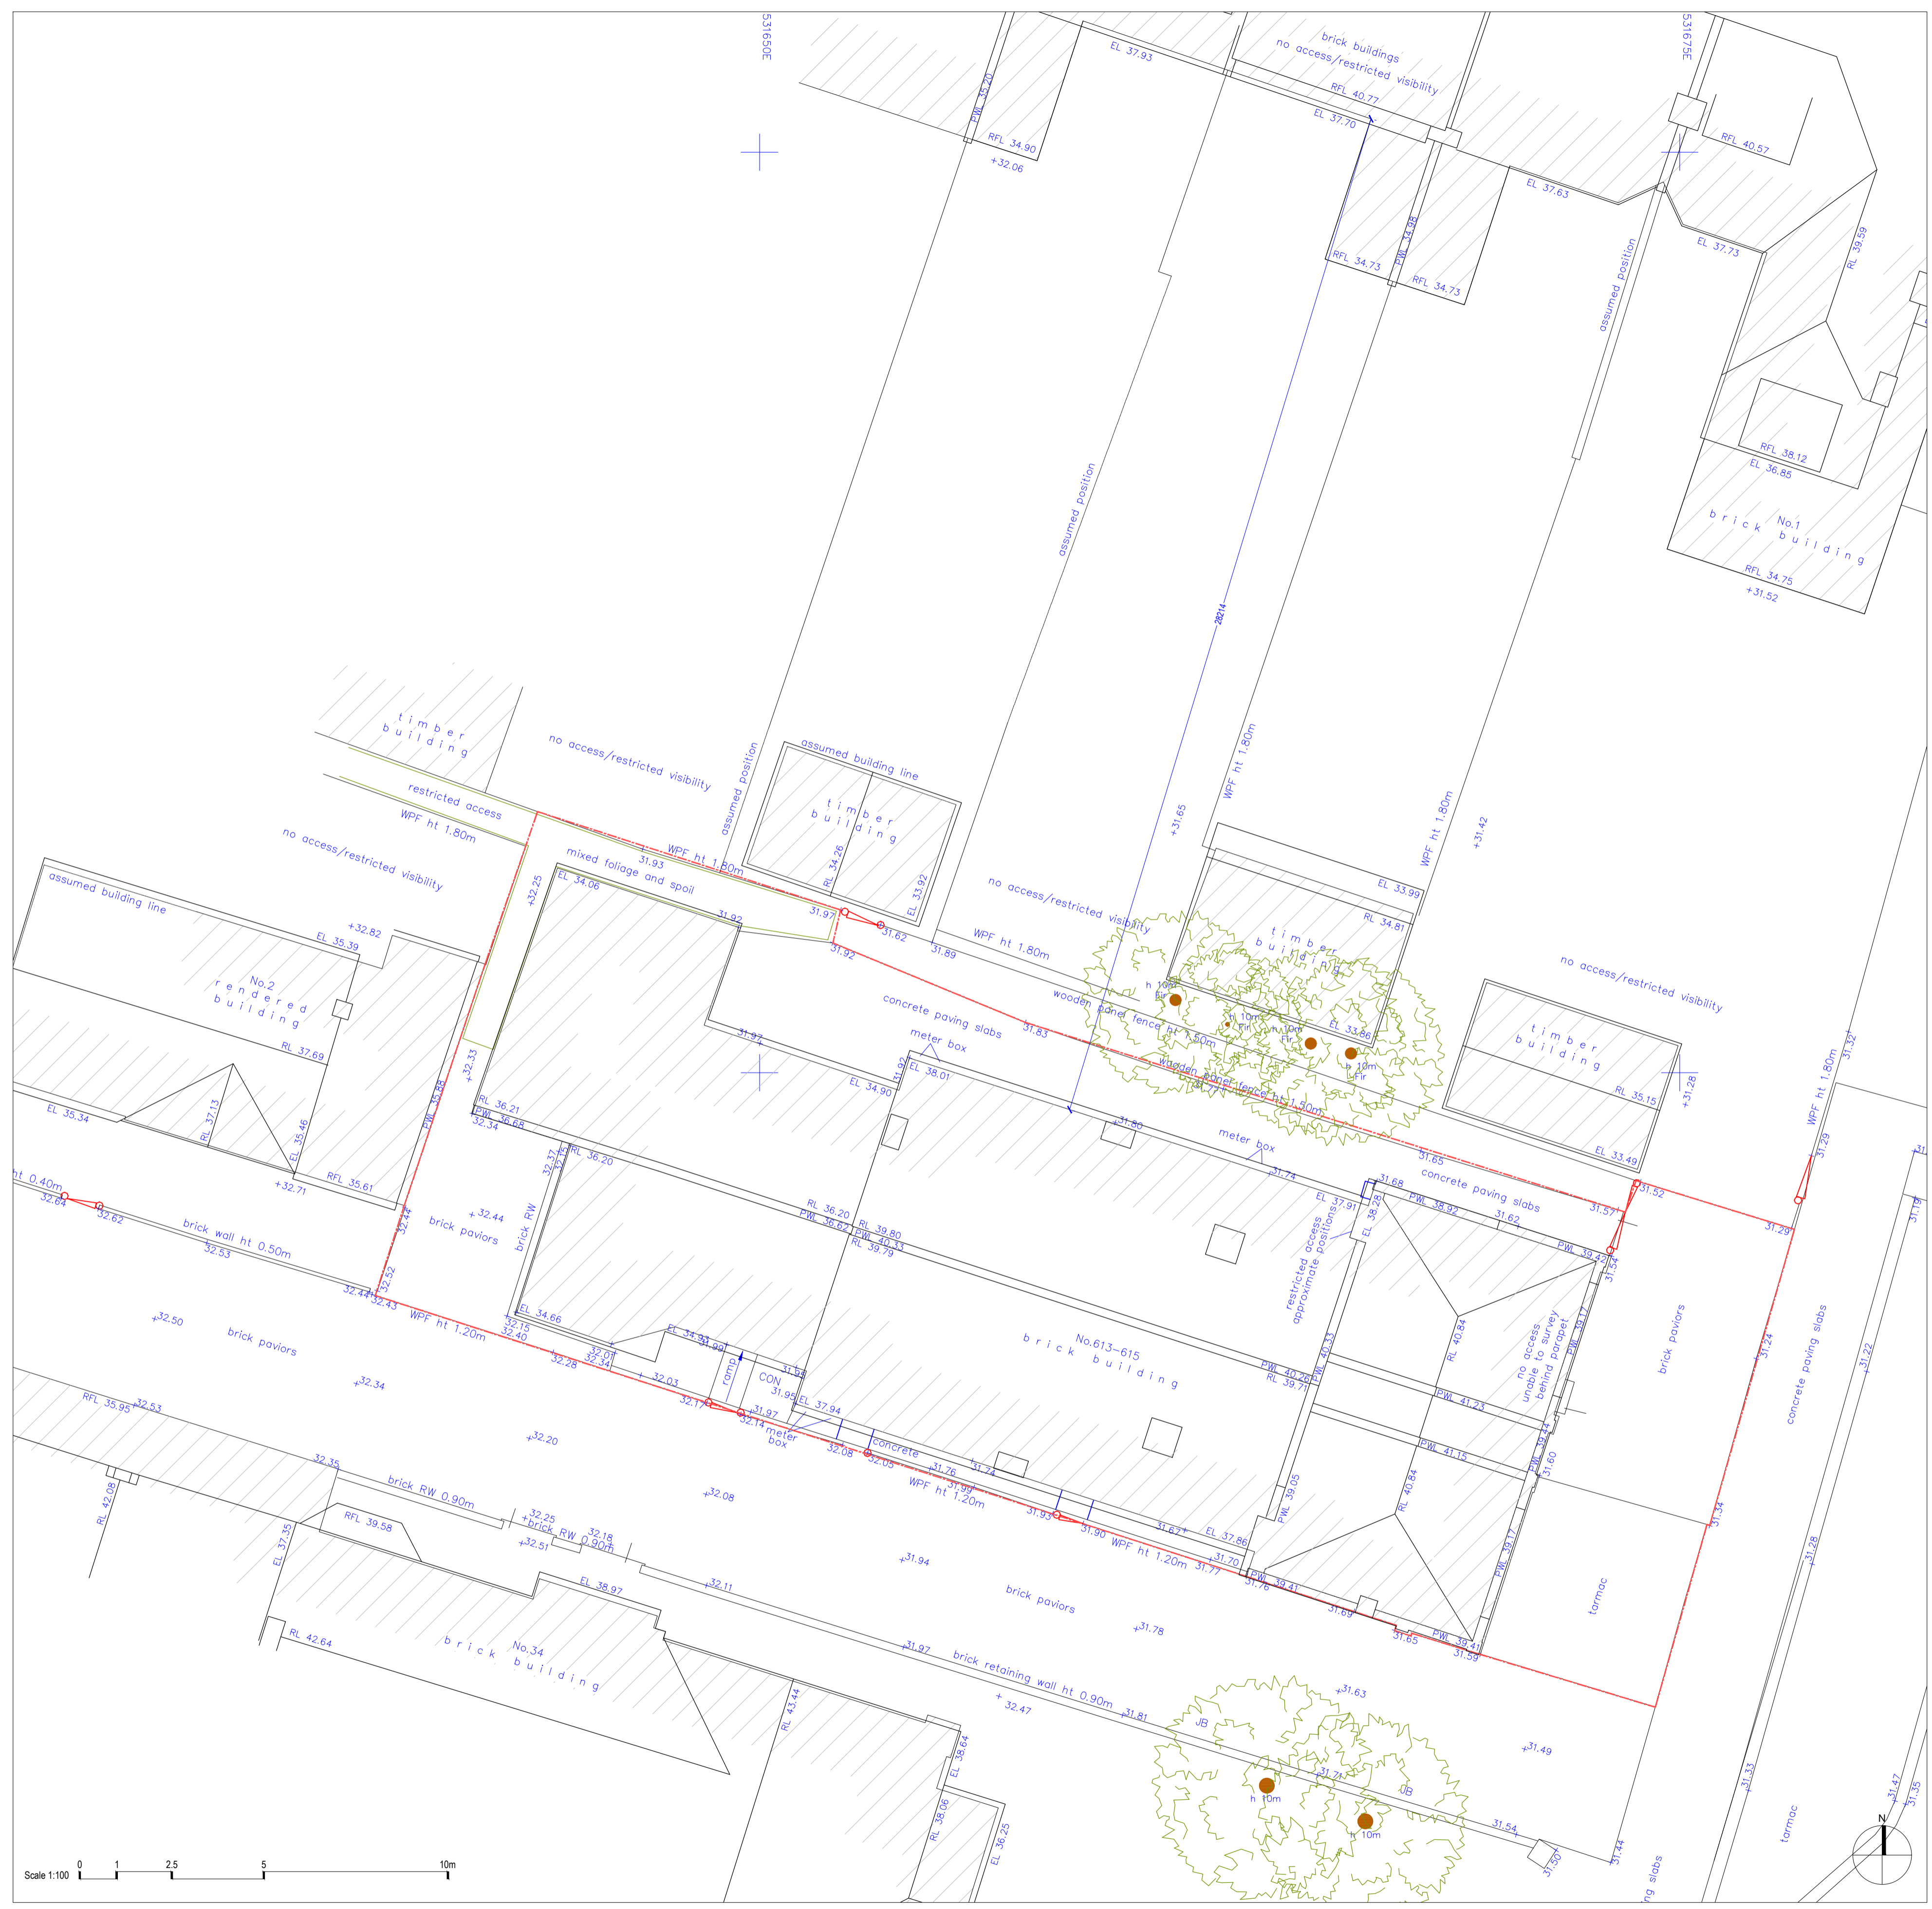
531650E

531675E

brick buildings
no access/restricted visibility

EL 37.93
PWL 35.20
RFL 34.90
+32.06
RFL 40.77
EL 37.70
RFL 40.57
EL 37.63
EL 37.73
RL 39.59
RFL 34.73
PWL 34.95
RFL 34.73
assumed position
assumed position
RFL 38.12
EL 36.85
brick No.1 building
RFL 34.75
+31.52
28.214

timber building
no access/restricted visibility
restricted access
WPF ht 1.80m
no access/restricted visibility
assumed position
assumed building line
timber building
RL 34.26
EL 33.92
WPF ht 1.80m
+31.65
WPF ht 1.80m
+31.42

assumed building line
+32.82
EL 35.39
No.2 rendered building
RL 37.69
EL 35.34
RL 37.13
EL 35.46
RFL 35.61
+32.71
PWL 35.85
+32.33
+32.25
EL 34.06
mixed foliage and spoil
31.93
WPF ht 1.80m
31.92
31.97
31.62
31.92
31.89
WPF ht 1.80m
no access/restricted visibility
EL 33.99
RL 34.81
timber building
h 10m Fir
h 10m Fir
h 10m Fir
h 10m Fir
RL 33.86
no access/restricted visibility
timber building
RL 35.15
EL 33.49
+31.28
WPF ht 1.80m
31.32
31.29
concrete paving slabs
wooden panel fence ht 1.50m
31.83
meter box
31.97
EL 38.01
31.92
EL 34.90
wooden panel fence ht 1.80m
31.80
meter box
31.74
31.65
concrete paving slabs
31.68
EL 37.91
EL 38.28
restricted access approximate positions
PWL 38.92
31.62
31.57
31.52
PWL 39.42
31.53
31.29

RL 36.21
PWL 36.68
32.34
RL 36.20
32.37
brick RW
RL 36.20
PWL 36.62
RL 39.80
PWL 40.33
RL 39.79
ht 0.40m
32.64
32.62
brick wall ht 0.50m
32.53
32.44
32.43
32.52
32.44
+32.44
brick paviors
WPF ht 1.20m
EL 34.66
32.15
32.40
32.28
32.01
32.34
EL 34.91
31.99
ramp
CON
31.95
31.95
+32.03
32.17
31.97
32.14
meter box
EL 37.94
32.08
concrete
32.05
31.76
31.74
31.99
WPF ht 1.20m
31.93
31.90
WPF ht 1.20m
31.77
31.62
EL 37.86
31.70
No.613-615 brick building
PWL 40.26
RL 39.71
PWL 40.33
RL 40.84
no access, unable to survey behind parapet
PWL 39.17
PWL 41.23
PWL 41.15
PWL 39.14
31.60
PWL 39.05
RL 40.84
PWL 39.17
PWL 39.41
31.76
31.69
31.65
PWL 39.41
31.59
brick paviors
31.24
concrete paving slabs
31.22
31.34
tarmac
31.28
31.16
+32.50
brick paviors
+32.34
RFL 35.95
32.53
+32.20
32.35
brick RW 0.90m
+32.08
32.25
brick RW 0.90m
32.18
+32.51
RL 42.08
RFL 39.58
RL 37.35
EL 38.97
+32.11
+31.94
brick paviors
+31.78
RL 42.64
brick No.34 building
31.97
brick retaining wall ht 0.90m
+32.47
31.81
+31.63
JB
+31.49
RL 43.44
EL 38.64
RL 38.06
EL 36.25
31.71
JB
h 10m
h 10m
31.54
31.50
31.44
ng slabs
31.33
tarmac
31.47
31.35
N
Scale 1:100 0 1 2.5 5 10m